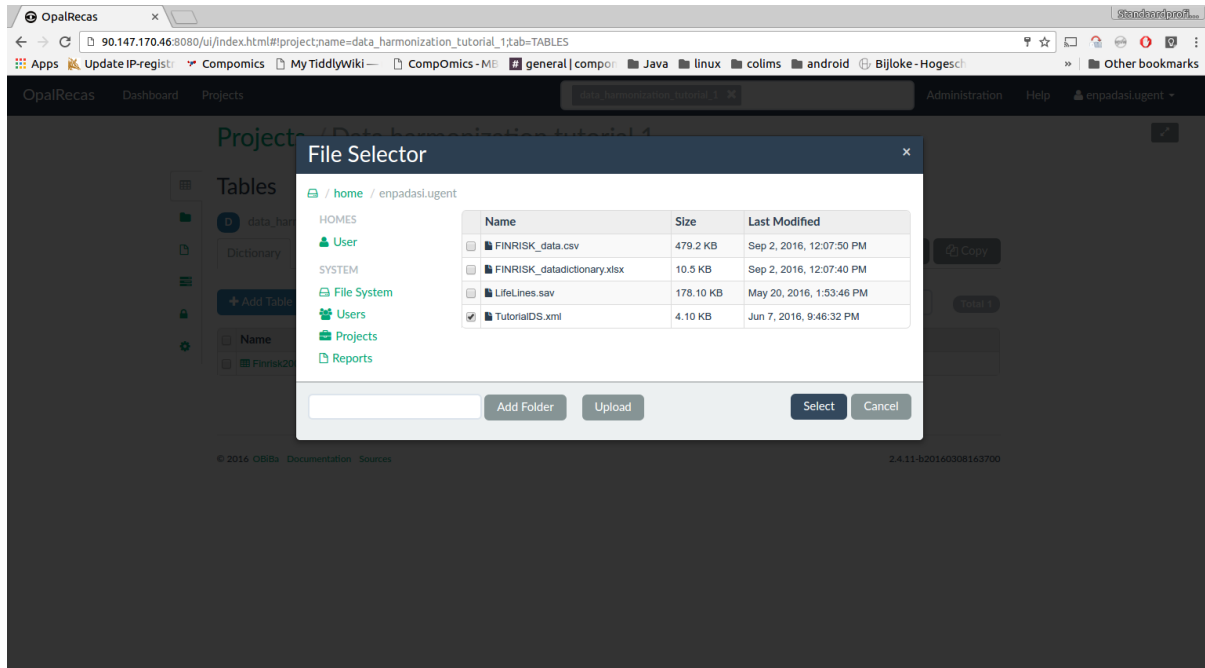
OpalRecas ×

Standaardprofi...

90.147.170.46:8080/ui/index.html#!project;name=data_harmonization_tutorial_1;tab=TABLES

Apps Update IP-registr Compomics My TiddlyWiki — CompOmics - MI general | compo Java linux colims android Bijloke - Hogesch » Other bookmarks

OpalRecas Dashboard Projects data_harmonization_tutorial_1 × Administration Help enpadasi.ugent

Projects / Data harmonization tutorial 1

Tables

D data_harm

Dictionary

Copy

+ Add Table

Total 1

Name

Finrisk20

File Selector ×

/ home / enpadasi.ugent

HOMES
User

SYSTEM
File System
Users
Projects
Reports

| Name | Size | Last Modified |
|---|---|---|
| FINRISK_data.csv | 479.2 KB | Sep 2, 2016, 12:07:50 PM |
| FINRISK_datadictionary.xlsx | 10.5 KB | Sep 2, 2016, 12:07:40 PM |
| LifeLines.sav | 178.10 KB | May 20, 2016, 1:53:46 PM |
| TutorialDS.xml | 4.10 KB | Jun 7, 2016, 9:46:32 PM |

Add Folder Upload Select Cancel

© 2016 OBiBa Documentation Sources

2.4.11-b20160308163700